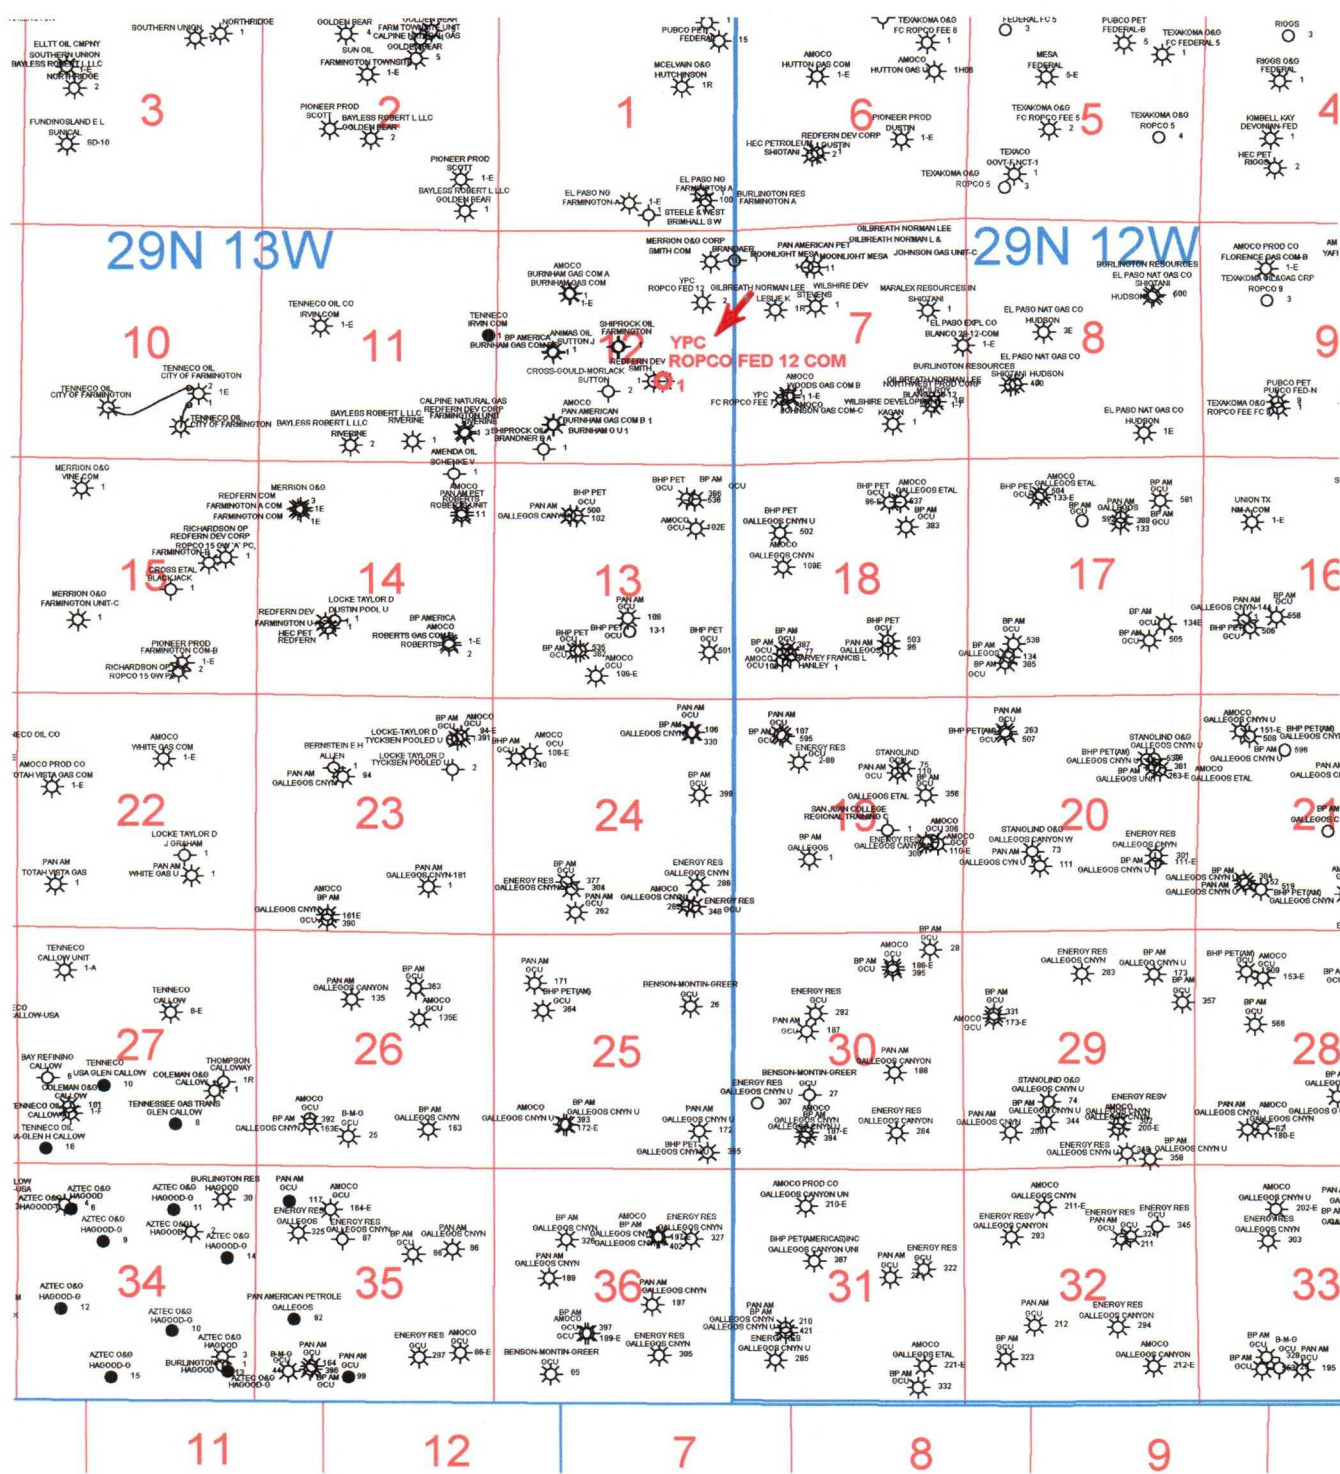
29N 13W

29N 12W

YPC
ROPCO FED 12 COM

3
2
1
6
5
4
10
11
12
7
8
9
15
14
13
18
17
16
22
23
24
19
20
21
27
26
25
30
29
28
34
35
36
31
32
33
11
12
7
8
9

SOUTHERN UNION
NORTHRIDGE
ELLITT OIL CMPNY
SOUTHERN UNION
BAYLESS ROBERT L LLC
NORTHRIDGE
FUNDINGSLAND E L
SUNICAL
GOLDEN BEAR
SUN OIL
GOLDEN BEAR
FARMINGTON TOWNSITE
PIONEER PROD
SCOTT
BAYLESS ROBERT L LLC
GOLDEN BEAR
PIONEER PROD
SCOTT
BAYLESS ROBERT L LLC
GOLDEN BEAR
PUBCO PET
FEDERAL
MCELVAIN O&G
HUTCHINSON
EL PASO NG
FARMINGTON A
BURLINGTON RES
FARMINGTON A
EL PASO NG
FARMINGTON
STEELE & WEST
BRIMHALL S W
AMOCO
HUTTON GAS COM
AMOCO
HUTTON GAS
TEXAKOMA O&G
FC ROPCO FEE 8
PIONEER PROD
DUSTIN
REDFERN DEV CORP
DUSTIN
HEC PETROLEUM
SHIOTANI
TEXAKOMA O&G
ROPCO 5
TEXACO
GOVT-E NCT-1
FEDERAL FC 5
PUBCO PET
FEDERAL-B
TEXAKOMA O&G
FC FEDERAL 5
MESA
FEDERAL
TEXAKOMA O&G
FC ROPCO FEE 5
TEXAKOMA O&G
ROPCO 5
RIGGS
RIGGS O&G
FEDERAL
KIMBELL KAY
DEVONIAN-FED
HEC PET
RIGGS
MERRION O&G CORP
SMITH COM
BRANDAER
AMOCO
BURNHAM GAS COM A
BURNHAM GAS COM
YPC
ROPCO FED 12
GILBREATH NORMAN LEE
LESLIE K
PAN AMERICAN PET
MOONLIGHT MESA
MOONLIGHT MESA
GILBREATH NORMAN LEE
GILBREATH NORMAN L &
JOHNSON GAS UNIT-C
WILSHIRE DEV
STEVENS
MARALEX RESOURCES IN
SHIOTANI
EL PASO EXPL CO
BLANCO 29-12-COM
EL PASO NAT GAS CO
HUDSON
EL PASO NAT GAS CO
BURLINGTON RESOURCES
SHIOTANI HUDSON
GILBREATH NORMAN LEE
NORTHWEST PROD CORP
BLANCO 29 12
AMOCO
WOODS GAS COM B
FC ROPCO FEE
YPC
JOHNSON GAS COM-C
WILSHIRE DEVELOPMENT
KAGAN
BURLINGTON RESOURCES
EL PASO NAT GAS CO
SHIOTANI
HUDSON
AMOCO PROD CO
FLORENCE GAS COM-B
TEXAKOMA O&G GAS CRP
ROPCO 9
PUBCO PET
PUBCO FED-N
TEXAKOMA O&G
ROPCO FEE FC
EL PASO NAT GAS CO
HUDSON
TENNECO OIL CO
IRVIN COM
TENNECO
IRVIN COM
BP AMERICA
BURNHAM GAS COM
ANIMAS OIL
SUTTON J
SHIPROCK OIL
FARMINGTON
REDFERN DEV
SMITH
CROSS-GOULD-MORLACK
SUTTON
TENNECO OIL
CITY OF FARMINGTON
TENNECO OIL
CITY OF FARMINGTON
TENNECO OIL
CITY OF FARMINGTON
BAYLESS ROBERT L LLC
BAYLESS ROBERT L LLC
RIVERINE
BAYLESS ROBERT L LLC
RIVERINE
CALPINE NATURAL GAS
REDFERN DEV CORP
FARMINGTON UNIT
RIVERINE
SHIPROCK OIL
BRANDNER B A
AMOCO
PAN AMERICAN
BURNHAM GAS COM B
BURNHAM G U
AMENDA OIL
SCHENK E V
MERRION O&G
VINE COM
MERRION O&G
REDFERN COM
FARMINGTON A COM
FARMINGTON COM
RICHARDSON OP
REDFERN DEV CORP
ROPCO 15 9W A PC
FARMINGTON B
CROSS ETAL
BLACKJACK
MERRION O&G
FARMINGTON UNIT-C
AMOCO
PAN AM PET
ROBERTS
ROBERTS UNIT
LOCKE TAYLOR D
DUSTIN POOL U
REDFERN DEV
FARMINGTON U
HEC PET
REDFERN
BP AMERICA
AMOCO
ROBERTS GAS COM
ROBERTS
PIONEER PROD
FARMINGTON COM-B
RICHARDSON OP
ROPCO 15 9W
BHP PET
GCU
BP AM
PAN AM
GALLEGOS CANYON
BHP PET
GCU
AMOCO
GCU
BHP PET
GALLEGOS CNYN U
AMOCO
GALLEGOS CNYN
BHP PET
GCU
AMOCO
GALLEGOS ETAL
BP AM
GCU
BHP PET
GCU
AMOCO
GALLEGOS ETAL
PAN AM
GALLEGOS
BP AM
GCU
UNION TX
NM-A COM
PAN AM
GCU
BHP PET
GCU
BHP PET
GCU
BP AM
GCU
AMOCO
GCU
BHP PET
GCU
BP AM
GCU
BP AM
GCU
AMOCO
GCU
HARVEY FRANCIS L
HANLEY
PAN AM
GALLEGOS
BHP PET
GCU
BP AM
GALLEGOS
BP AM
GCU
BP AM
GCU
GCU
BP AM
GCU
BP AM
GCU
GALLEGOS CNYN-144
BHP PET
GCU
TENNECO OIL CO
AMOCO PROD CO
TOTAH VISTA GAS COM
AMOCO
WHITE GAS COM
BERNSTEIN E H
ALLEN
LOCKE-TAYLOR D
TYCKSEN POOLED U
LOCKE TAYLOR D
TYCKSEN POOLED U
PAN AM
GALLEGOS CNYN
BP AM
GCU
AMOCO
GCU
BHP AM
GCU
AMOCO
GCU
LOCKE TAYLOR D
J GRAHAM
PAN AM
WHITE GAS U
PAN AM
TOTAH VISTA GAS
PAN AM
GALLEGOS CNYN-181
AMOCO
BP AM
GALLEGOS CNYN
GCU
PAN AM
GCU
BP AM
GALLEGOS CNYN
BP AM
GCU
ENERGY RES
GALLEGOS CNYN
ENERGY RES
GALLEGOS CNYN
BP AM
GCU
PAN AM
GCU
AMOCO
GALLEGOS CNYN
ENERGY RES
PAN AM
GCU
BP AM
GCU
ENERGY RES
GCU
STANOLIND
PAN AM
GCU
BP AM
GCU
GALLEGOS ETAL
SAN JUAN COLLEGE
REGIONAL TRAINING C
BP AM
GALLEGOS
ENERGY RES
GALLEGOS CANYON
AMOCO
GCU
AMOCO
GCU
BHP PET(AM)
GCU
PAN AM
GCU
STANOLIND O&G
GALLEGOS CANYON W
PAN AM
GCU
GALLEGOS CYN U
STANOLIND O&G
GALLEGOS CNYN U
BHP PET(AM)
GALLEGOS CNYN U
BP AM
GALLEGOS UNIT
ENERGY RES
GALLEGOS CNYN
BP AM
GALLEGOS CNYN U
AMOCO
GALLEGOS CNYN U
BHP PET(AM)
GALLEGOS CNYN
BP AM
GALLEGOS CNYN U
AMOCO
GALLEGOS ETAL
GALLEGOS CNYN
PAN AM
GALLEGOS CNYN U
BHP PET(AM)
GALLEGOS CNYN
TENNECO
CALLOW UNIT
TENNECO
CALLOW
CALLOW-USA
PAN AM
GALLEGOS CANYON
BP AM
GCU
AMOCO
GCU
PAN AM
GCU
BHP PET(AM)
GCU
BENSON-MONTIN-GREER
GCU
AMOCO
GCU
BP AM
GCU
ENERGY RES
GCU
PAN AM
GCU
PAN AM
GALLEGOS CANYON
BENSON-MONTIN-GREER
ENERGY RES
GALLEGOS CNYN U
GCU
AMOCO
BP AM
GALLEGOS CNYN
ENERGY RES
GALLEGOS CANYON
ENERGY RES
GALLEGOS CNYN
BP AM
GALLEGOS CNYN U
BP AM
GCU
AMOCO
GCU
BHP PET(AM)
AMOCO
GCU
BP AM
GCU
BP AM
GCU
BAY REFINING
CALLOW
TENNECO
USA GLEN CALLOW
COLEMAN O&G
CALLOW
COLEMAN O&G
CALLOW
TENNECO OIL
CALLOW
THOMPSON
CALLOWAY
TENNECO OIL
GLEN H CALLOW
TENNESSEE GAS TRANS
GLEN CALLOW
AMOCO
GCU
BP AM
GALLEGOS CNYN
B-M-G
GCU
BP AM
GALLEGOS CNYN
AMOCO
GALLEGOS CNYN U
BP AM
GALLEGOS CNYN U
PAN AM
GALLEGOS CNYN U
BHP PET
GALLEGOS CNYN
AMOCO
GCU
ENERGY RES
GALLEGOS CANYON
PAN AM
GALLEGOS CNYN
STANOLIND O&G
GALLEGOS CNYN U
BP AM
GALLEGOS CNYN U
AMOCO
GALLEGOS CNYN
ENERGY RESV
GALLEGOS CNYN
ENERGY RES
GALLEGOS CNYN U
BP AM
GALLEGOS CNYN U
PAN AM
GALLEGOS CNYN
AMOCO
GALLEGOS CNYN
BP AM
GALLEGOS
AZTEC O&G
HAGOOD
AZTEC O&G
HAGOOD-G
AZTEC O&G
HAGOOD-G
AZTEC O&G
HAGOOD
AZTEC O&G
HAGOOD-G
BURLINGTON RES
HAGOOD
AZTEC O&G
HAGOOD-G
AZTEC O&G
HAGOOD-G
AZTEC O&G
HAGOOD-G
AZTEC O&G
HAGOOD
AZTEC O&G
HAGOOD-G
BURLINGTON
HAGOOD
AZTEC O&G
HAGOOD-G
PAN AM
GCU
AMOCO
GCU
ENERGY RES
GALLEGOS
ENERGY RES
GALLEGOS CNYN
BP AM
GCU
PAN AM
GALLEGOS CNYN
PAN AMERICAN PETROLE
GALLEGOS
PAN AM
GCU
B-M-G
GCU
PAN AM
GCU
ENERGY RES
GCU
AMOCO
BP AM
GALLEGOS CNYN
AMOCO
BP AM
GALLEGOS CNYN
GALLEGOS CNYN
ENERGY RES
GALLEGOS CNYN
PAN AM
GALLEGOS CNYN
PAN AM
GALLEGOS CNYN
BP AM
AMOCO
GCU
ENERGY RES
GALLEGOS CNYN
BENSON-MONTIN-GREER
AMOCO PROD CO
GALLEGOS CANYON UN
BHP PET(AMERICAS)INC
GALLEGOS CANYON UNI
PAN AM
GCU
ENERGY RES
GCU
PAN AM
BP AM
GALLEGOS CNYN
GALLEGOS CNYN U
ENERGY RES
GALLEGOS CNYN U
AMOCO
GALLEGOS ETAL
BP AM
GCU
AMOCO
GALLEGOS CNYN
ENERGY RESV
GALLEGOS CANYON
ENERGY RES
PAN AM
GCU
ENERGY RES
GCU
PAN AM
GCU
BP AM
GCU
ENERGY RES
GALLEGOS CANYON
AMOCO
GALLEGOS CANYON
AMOCO
GALLEGOS CNYN U
ENERGY RES
GALLEGOS CNYN
BP AM
GCU
B-M-G
GCU
PAN AM
GCU
BP AM
GCU